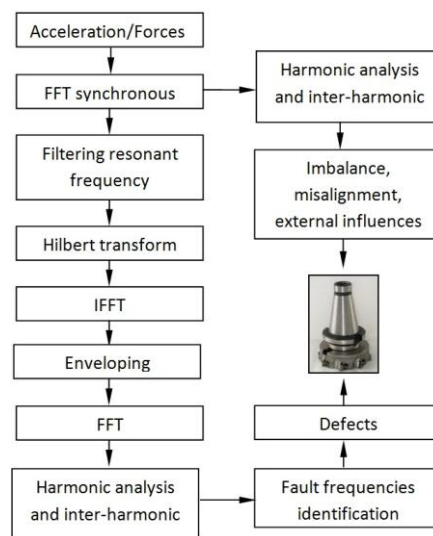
Acceleration/Forces

FFT synchronous

Filtering resonant frequency

Hilbert transform

IFFT

Enveloping

FFT

Harmonic analysis and inter-harmonic

Harmonic analysis and inter-harmonic

Imbalance, misalignment, external influences

Defects

Fault frequencies identification